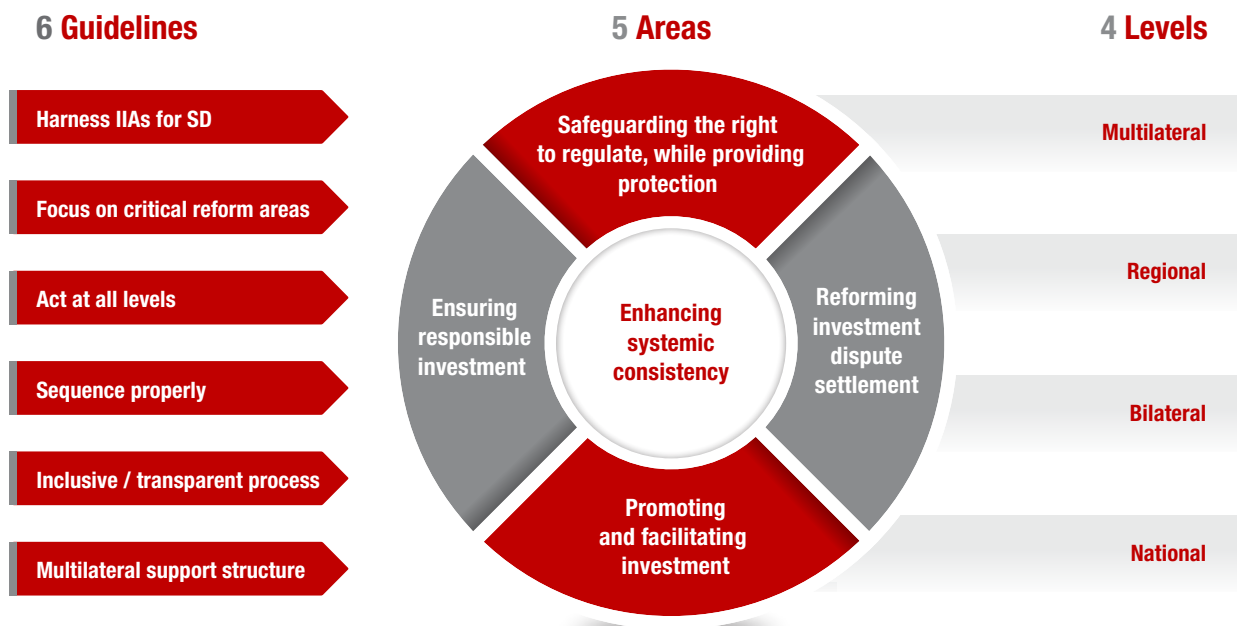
6 Guidelines

Harness IIAs for SD

Focus on critical reform areas

Act at all levels

Sequence properly

Inclusive / transparent process

Multilateral support structure

5 Areas

Safeguarding the right to regulate, while providing protection

Ensuring responsible investment

Enhancing systemic consistency

Reforming investment dispute settlement

Promoting and facilitating investment

4 Levels

Multilateral

Regional

Bilateral

National